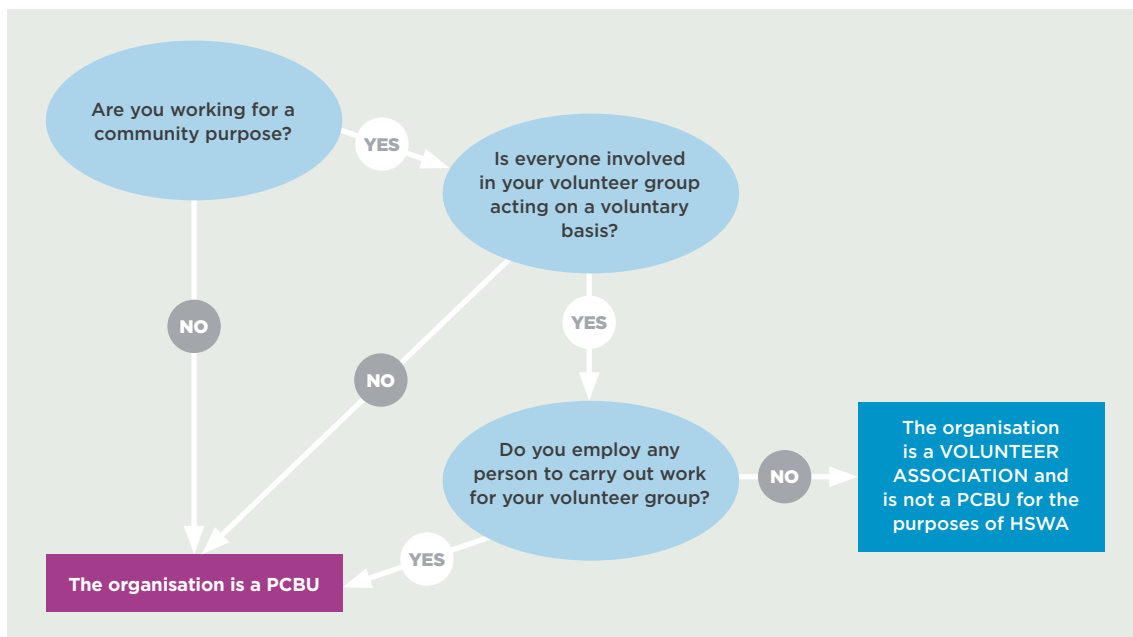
Are you working for a community purpose?

YES

Is everyone involved in your volunteer group acting on a voluntary basis?

NO

NO

YES

Do you employ any person to carry out work for your volunteer group?

NO

The organisation is a VOLUNTEER ASSOCIATION and is not a PCBU for the purposes of HSWA

YES

The organisation is a PCBU